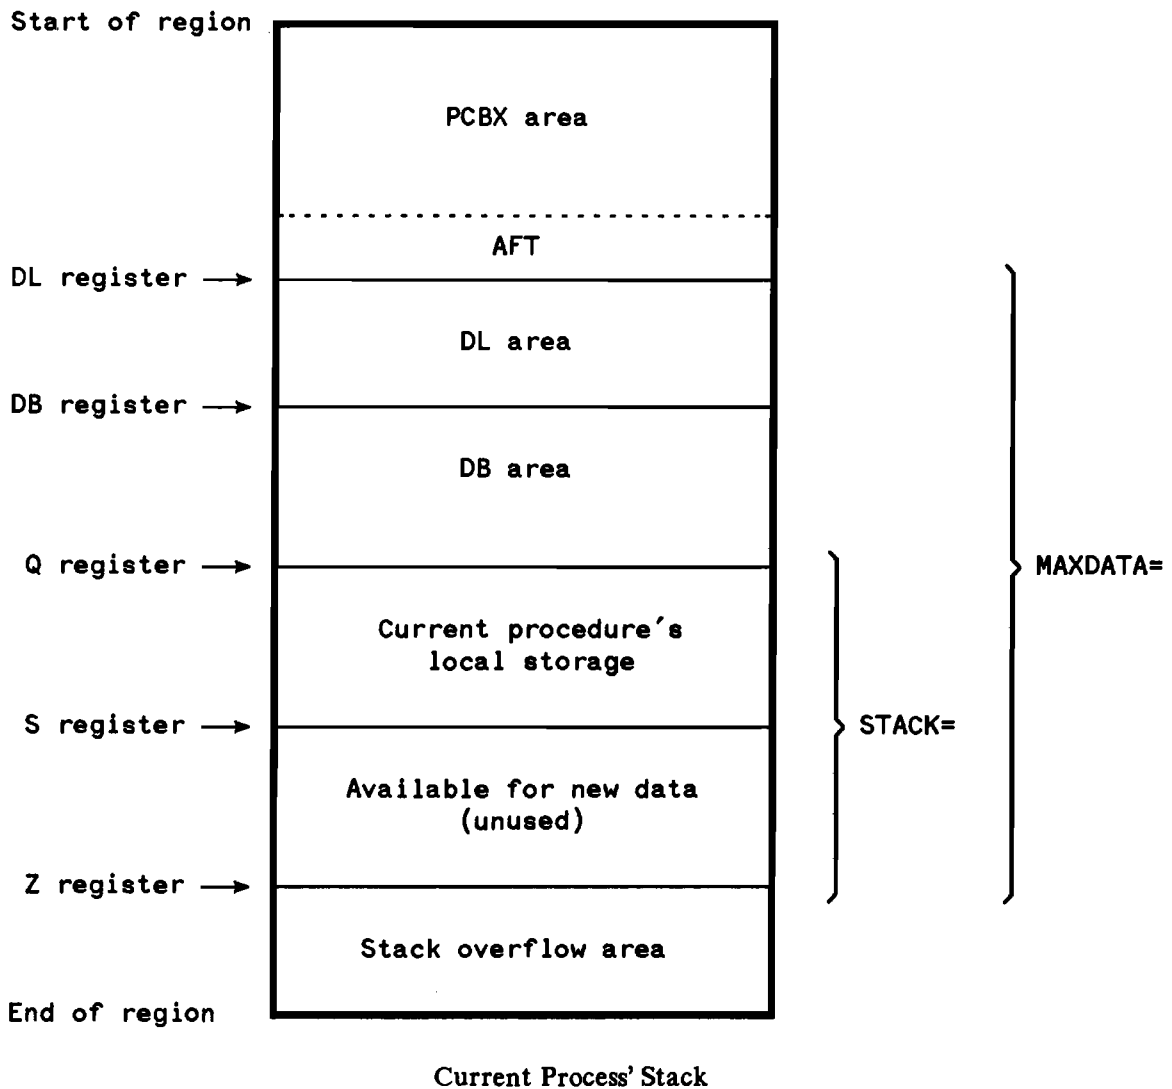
Start of region

PCBX area

AFT

DL register →

DL area

DB register →

DB area

Q register →

Current procedure's local storage

S register →

Available for new data (unused)

Z register →

Stack overflow area

End of region

STACK=

MAXDATA=

Current Process' Stack